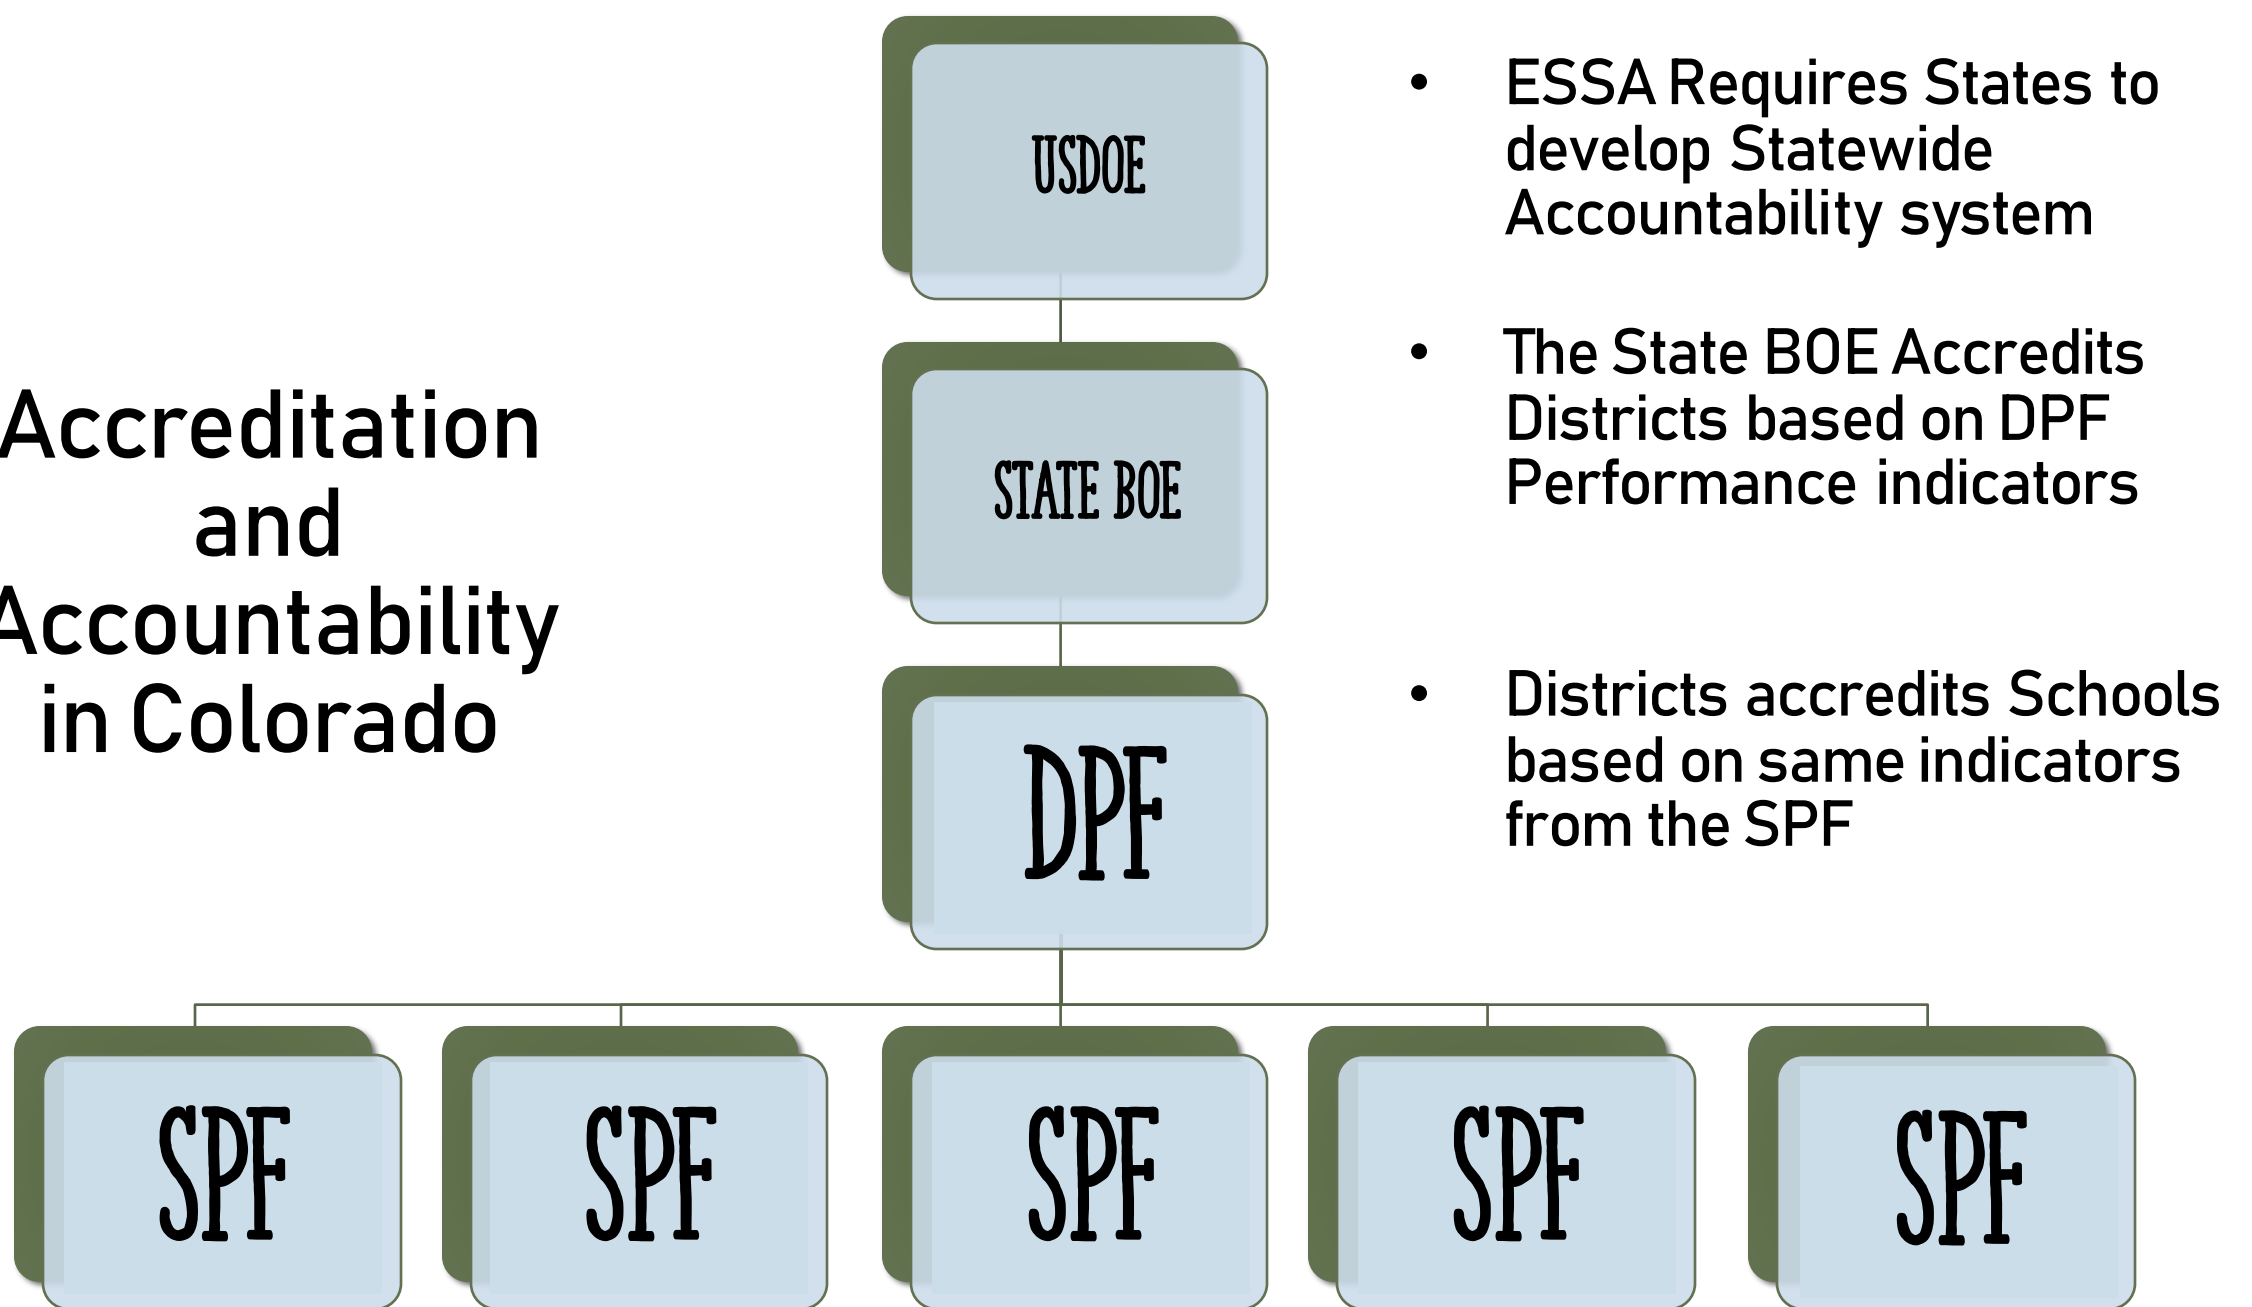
Accreditation and Accountability in Colorado

USDOE

STATE BOE

DPF

SPF

SPF

SPF

SPF

SPF

• ESSA Requires States to develop Statewide Accountability system

• The State BOE Accredits Districts based on DPF Performance indicators

• Districts accredits Schools based on same indicators from the SPF